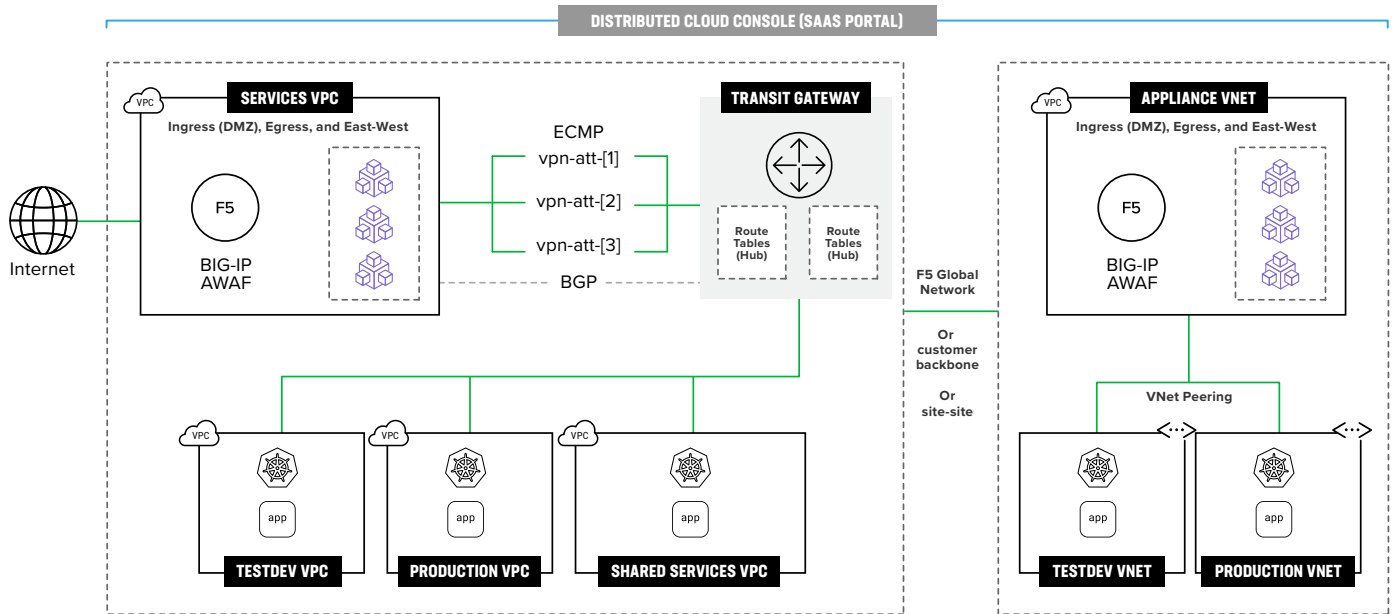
DISTRIBUTED CLOUD CONSOLE (SAAS PORTAL)

VPC
SERVICES VPC
Ingress (DMZ), Egress, and East-West
F5
BIG-IP
AWAF

Internet

ECMP
vpn-att-[1]
vpn-att-[2]
vpn-att-[3]
BGP

TRANSIT GATEWAY
Route Tables (Hub)
Route Tables (Hub)

F5 Global Network

Or customer backbone

Or site-site

VPC
APPLIANCE VNET
Ingress (DMZ), Egress, and East-West
F5
BIG-IP
AWAF

VNet Peering

VPC
app
TESTDEV VPC

VPC
app
PRODUCTION VPC

VPC
app
SHARED SERVICES VPC

app
TESTDEV VNET

app
PRODUCTION VNET